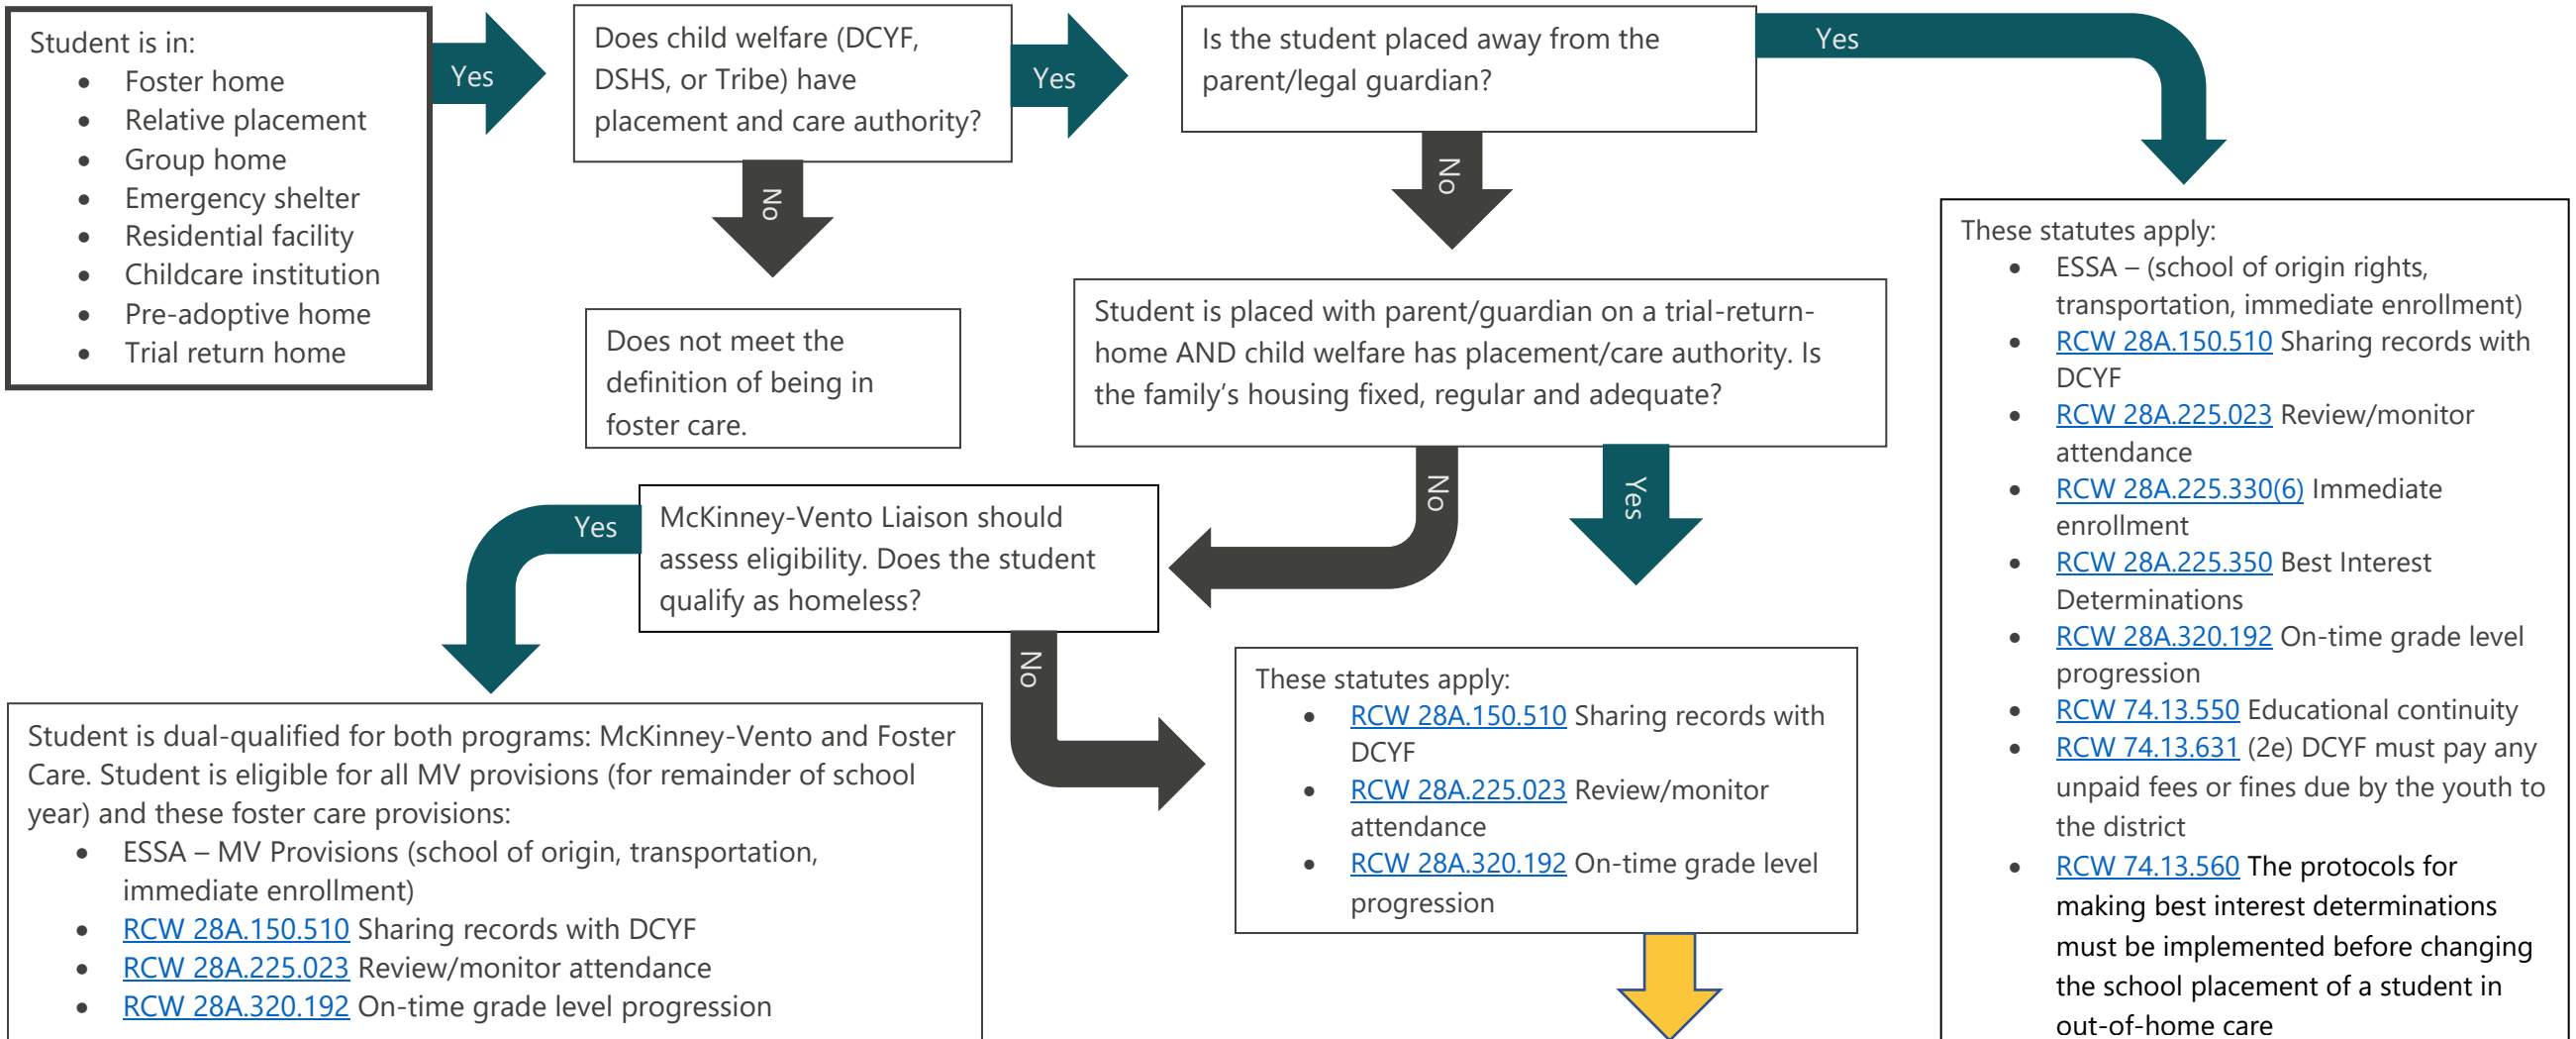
Student is in:
- Foster home
- Relative placement
- Group home
- Emergency shelter
- Residential facility
- Childcare institution
- Pre-adoptive home
- Trial return home

Yes

Does child welfare (DCYF, DSHS, or Tribe) have placement and care authority?

Yes

No

Does not meet the definition of being in foster care.

Is the student placed away from the parent/legal guardian?

Yes

No

Student is placed with parent/guardian on a trial-return-home AND child welfare has placement/care authority. Is the family's housing fixed, regular and adequate?

No

Yes

These statutes apply:
- ESSA – (school of origin rights, transportation, immediate enrollment)
- RCW 28A.150.510 Sharing records with DCYF
- RCW 28A.225.023 Review/monitor attendance
- RCW 28A.225.330(6) Immediate enrollment
- RCW 28A.225.350 Best Interest Determinations
- RCW 28A.320.192 On-time grade level progression
- RCW 74.13.550 Educational continuity
- RCW 74.13.631 (2e) DCYF must pay any unpaid fees or fines due by the youth to the district
- RCW 74.13.560 The protocols for making best interest determinations must be implemented before changing the school placement of a student in out-of-home care

Yes

McKinney-Vento Liaison should assess eligibility. Does the student qualify as homeless?

No

Student is dual-qualified for both programs: McKinney-Vento and Foster Care. Student is eligible for all MV provisions (for remainder of school year) and these foster care provisions:
- ESSA – MV Provisions (school of origin, transportation, immediate enrollment)
- RCW 28A.150.510 Sharing records with DCYF
- RCW 28A.225.023 Review/monitor attendance
- RCW 28A.320.192 On-time grade level progression

These statutes apply:
- RCW 28A.150.510 Sharing records with DCYF
- RCW 28A.225.023 Review/monitor attendance
- RCW 28A.320.192 On-time grade level progression